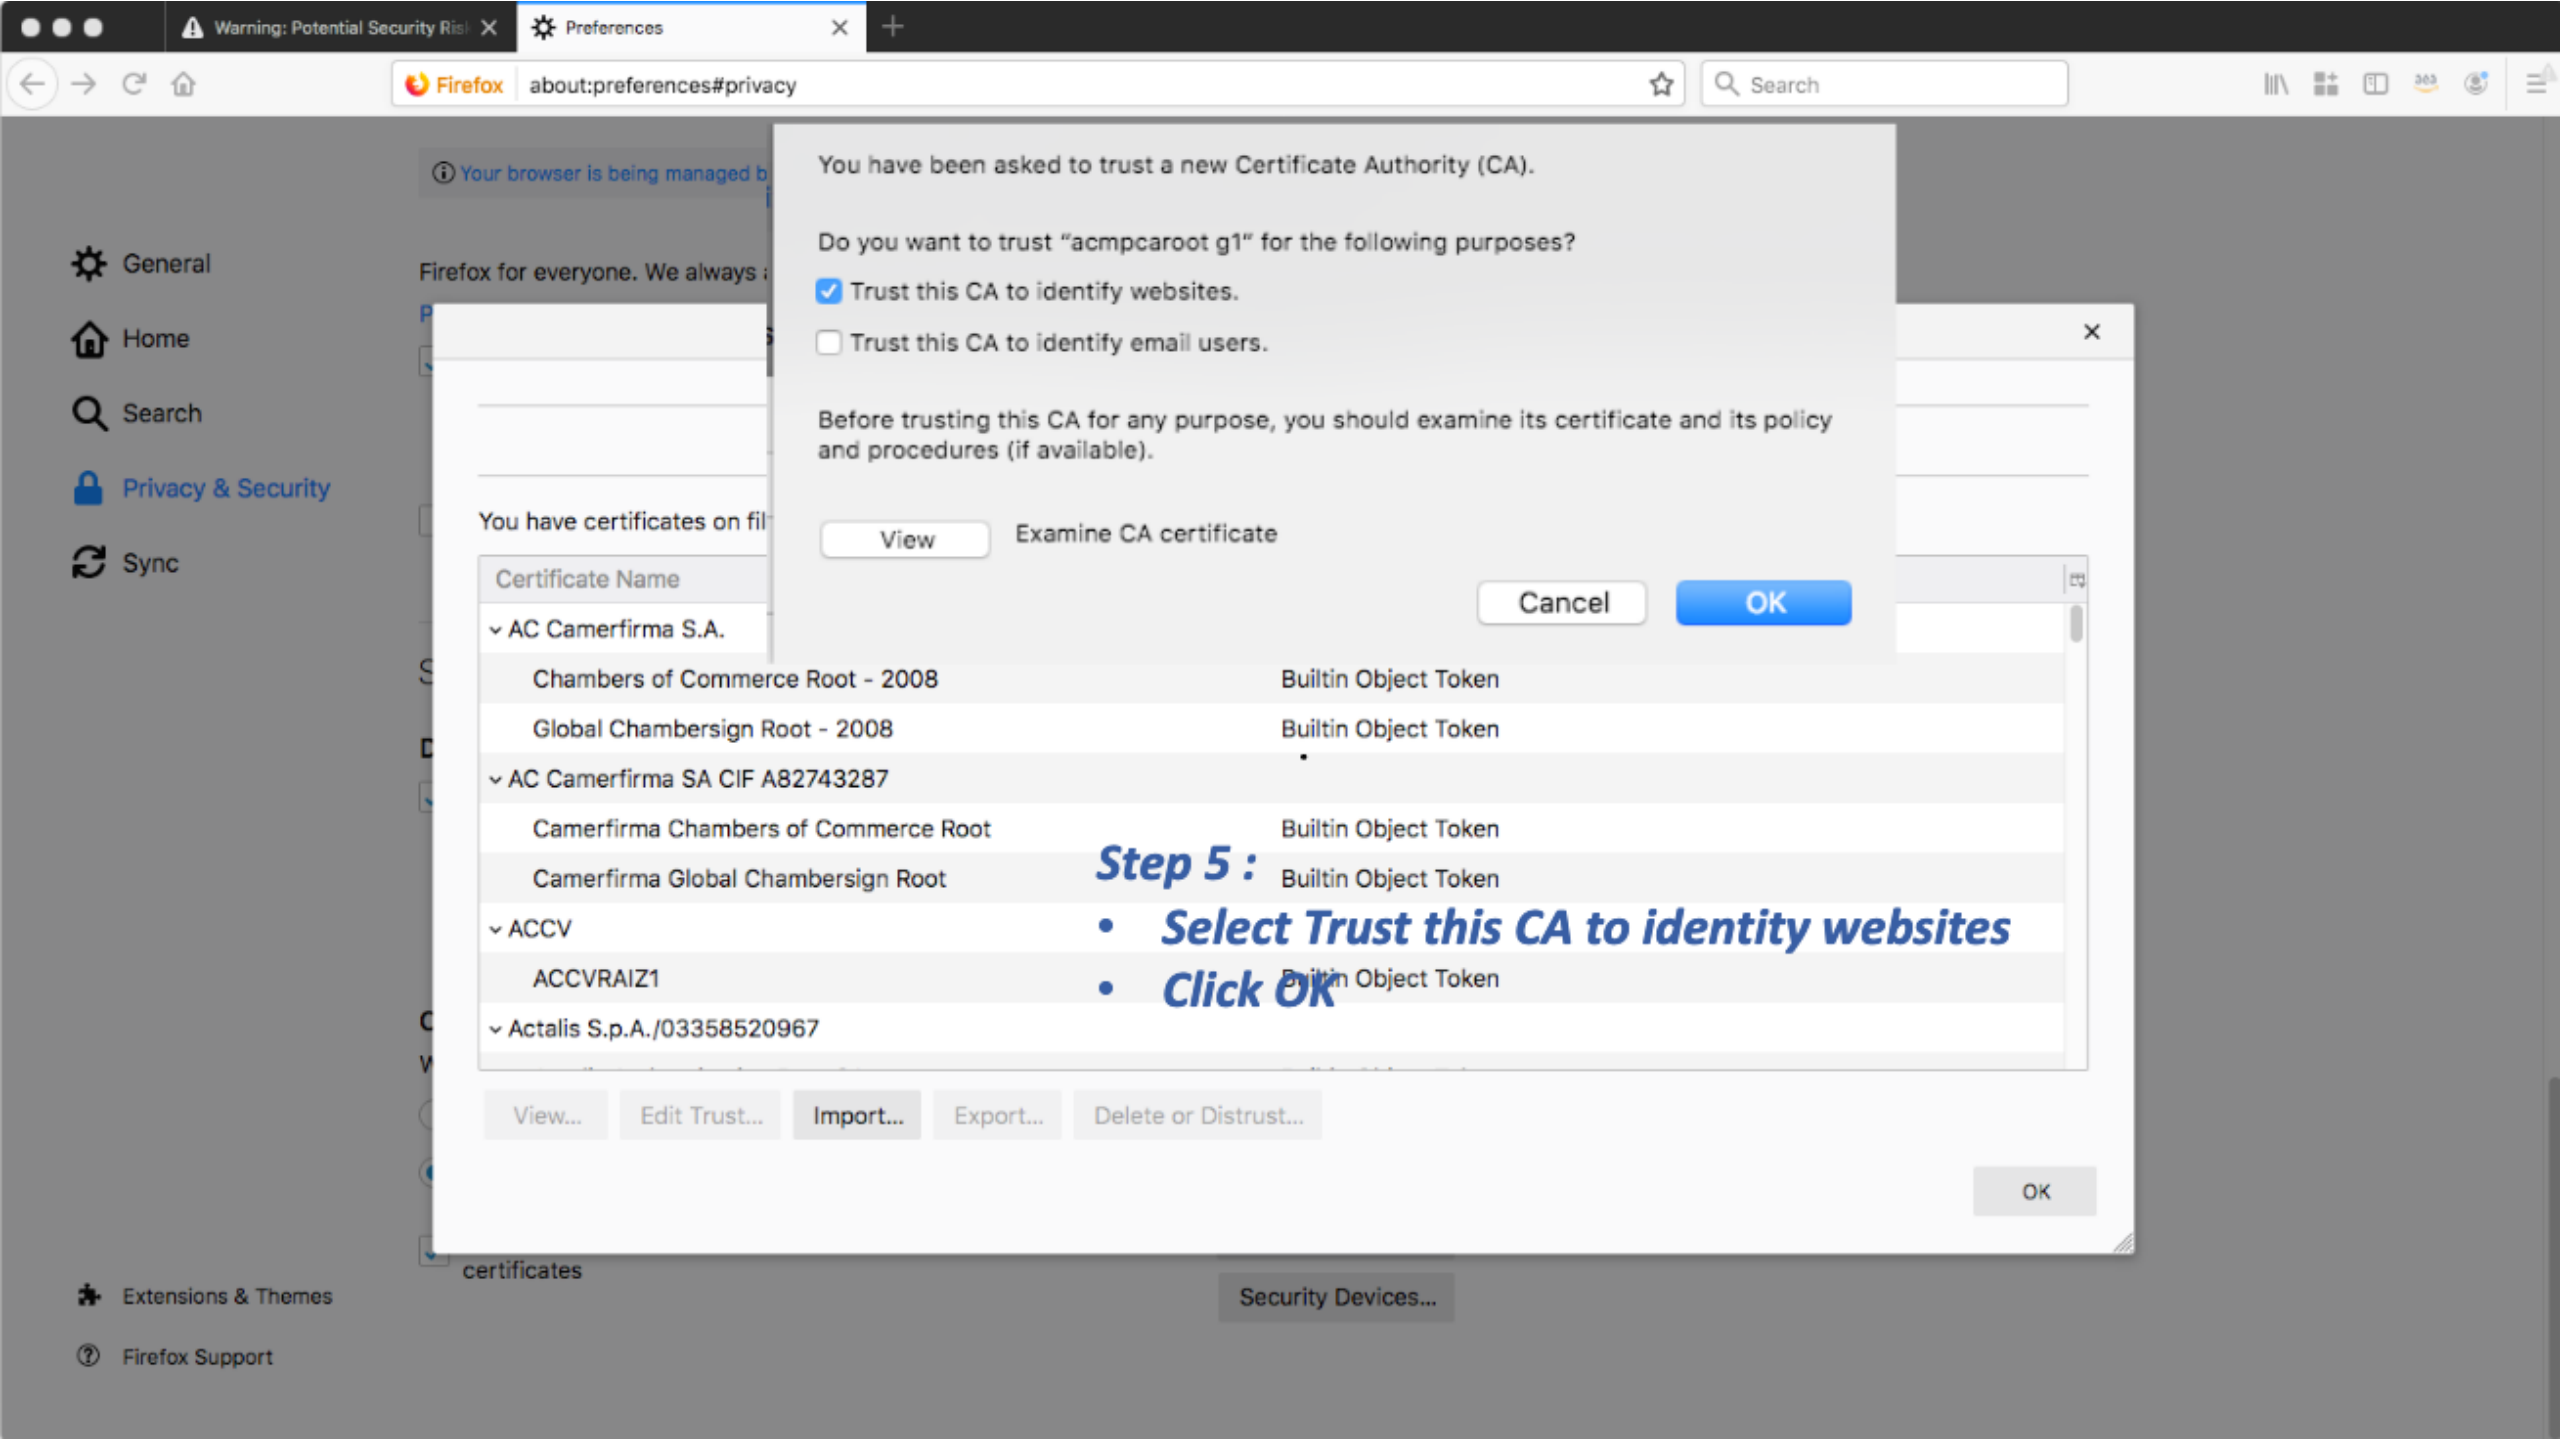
Warning: Potential Security Risk
Preferences

Firefox about:preferences#privacy

Search

Your browser is being managed b

General
Home
Search
Privacy & Security
Sync

Firefox for everyone. We always

You have been asked to trust a new Certificate Authority (CA).

Do you want to trust "acmpcaroot g1" for the following purposes?

Trust this CA to identify websites.

Trust this CA to identify email users.

Before trusting this CA for any purpose, you should examine its certificate and its policy and procedures (if available).

View Examine CA certificate

Cancel OK

You have certificates on fil

| Certificate Name | |
|---|---|
| AC Camerfirma S.A. | |
| Chambers of Commerce Root - 2008 | Builtin Object Token |
| Global Chambersign Root - 2008 | Builtin Object Token |
| AC Camerfirma SA CIF A82743287 | |
| Camerfirma Chambers of Commerce Root | Builtin Object Token |
| Camerfirma Global Chambersign Root | Builtin Object Token |
| ACCV | |
| ACCVRAIZ1 | Builtin Object Token |
| Actalis S.p.A./03358520967 | |

Step 5 :
• Select Trust this CA to identity websites
• Click OK

View... Edit Trust... Import... Export... Delete or Distrust...

OK

certificates

Security Devices...

Extensions & Themes
Firefox Support